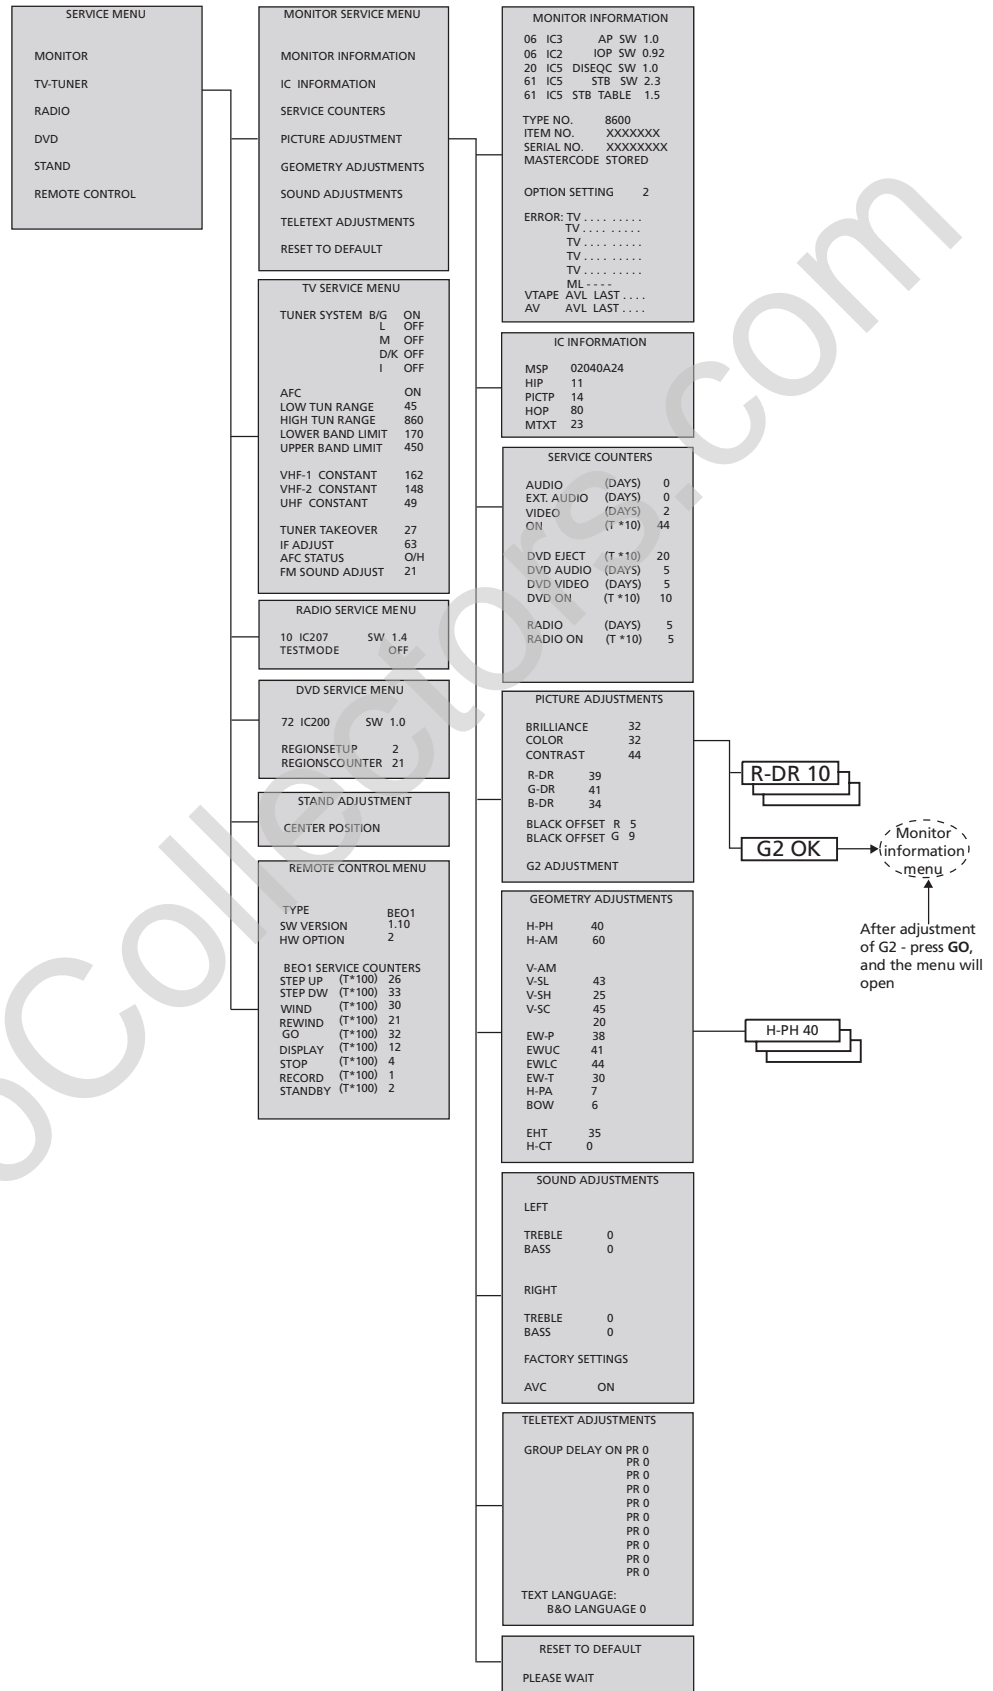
SERVICE MENU

MONITOR
TV-TUNER
RADIO
DVD
STAND
REMOTE CONTROL

MONITOR SERVICE MENU

MONITOR INFORMATION
IC INFORMATION
SERVICE COUNTERS
PICTURE ADJUSTMENT
GEOMETRY ADJUSTMENTS
SOUND ADJUSTMENTS
TELETEXT ADJUSTMENTS
RESET TO DEFAULT

TV SERVICE MENU

TUNER SYSTEM B/G ON
L OFF
M OFF
D/K OFF
I OFF

AFC ON
LOW TUN RANGE 45
HIGH TUN RANGE 860
LOWER BAND LIMIT 170
UPPER BAND LIMIT 450

VHF-1 CONSTANT 162
VHF-2 CONSTANT 148
UHF CONSTANT 49

TUNER TAKEOVER 27
IF ADJUST 63
AFC STATUS O/H
FM SOUND ADJUST 21

RADIO SERVICE MENU

10 IC207 SW 1.4
TESTMODE OFF

DVD SERVICE MENU

72 IC200 SW 1.0

REGIONSETUP 2
REGIONSCOUNTER 21

STAND ADJUSTMENT

CENTER POSITION

REMOTE CONTROL MENU

TYPE BEO1
SW VERSION 1.10
HW OPTION 2

BEO1 SERVICE COUNTERS
STEP UP (T*100) 26
STEP DW (T*100) 33
WIND (T*100) 30
REWIND (T*100) 21
GO (T*100) 32
DISPLAY (T*100) 12
STOP (T*100) 4
RECORD (T*100) 1
STANDBY (T*100) 2

MONITOR INFORMATION

06 IC3 AP SW 1.0
06 IC2 IOP SW 0.92
20 IC5 DISEQC SW 1.0
61 IC5 STB SW 2.3
61 IC5 STB TABLE 1.5

TYPE NO. 8600
ITEM NO. XXXXXXX
SERIAL NO. XXXXXXXX
MASTERCODE STORED

OPTION SETTING 2

ERROR: TV . . . . . . . . .
TV . . . . . . . . .
TV . . . . . . . . .
TV . . . . . . . . .
TV . . . . . . . . .
ML - - - -
VTAPE AVL LAST . . . .
AV AVL LAST . . . .

IC INFORMATION

MSP 02040A24
HIP 11
PICTP 14
HOP 80
MTXT 23

SERVICE COUNTERS

AUDIO (DAYS) 0
EXT. AUDIO (DAYS) 0
VIDEO (DAYS) 2
ON (T *10) 44

DVD EJECT (T *10) 20
DVD AUDIO (DAYS) 5
DVD VIDEO (DAYS) 5
DVD ON (T *10) 10

RADIO (DAYS) 5
RADIO ON (T *10) 5

PICTURE ADJUSTMENTS

BRILLIANCE 32
COLOR 32
CONTRAST 44

R-DR 39
G-DR 41
B-DR 34

BLACK OFFSET R 5
BLACK OFFSET G 9

G2 ADJUSTMENT

R-DR 10

G2 OK

Monitor information menu

After adjustment of G2 - press **GO**, and the menu will open

GEOMETRY ADJUSTMENTS

H-PH 40
H-AM 60

V-AM
V-SL 43
V-SH 25
V-SC 45
20
EW-P 38
EWUC 41
EWLC 44
EW-T 30
H-PA 7
BOW 6

EHT 35
H-CT 0

H-PH 40

SOUND ADJUSTMENTS

LEFT

TREBLE 0
BASS 0

RIGHT

TREBLE 0
BASS 0

FACTORY SETTINGS

AVC ON

TELETEXT ADJUSTMENTS

GROUP DELAY ON PR 0
PR 0
PR 0
PR 0
PR 0
PR 0
PR 0
PR 0
PR 0
PR 0

TEXT LANGUAGE:
B&O LANGUAGE 0

RESET TO DEFAULT

PLEASE WAIT